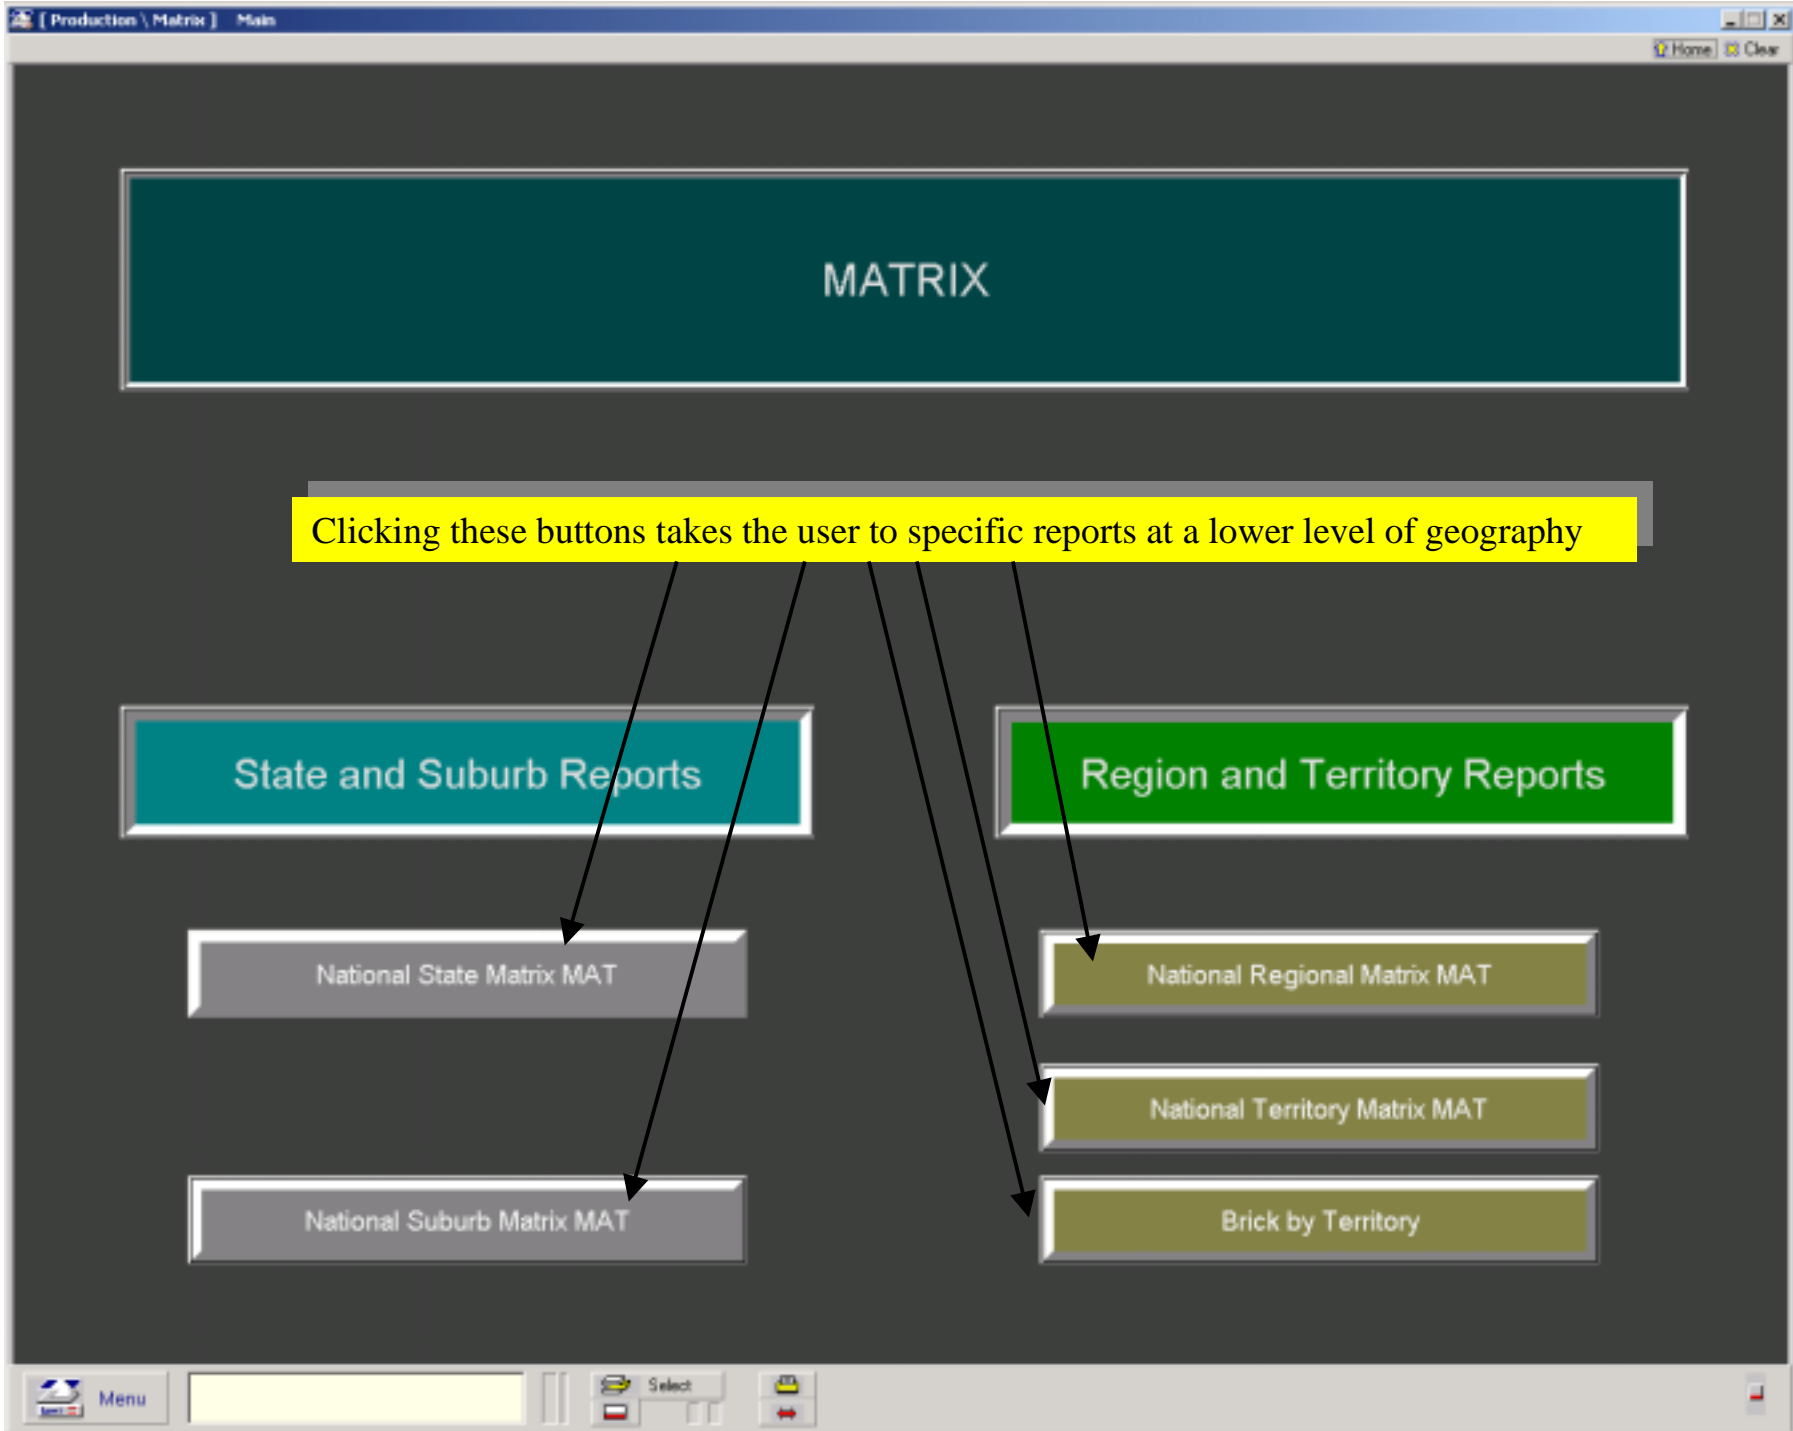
[ Production \ Matrix ] Main

Home Clear

MATRIX

Clicking these buttons takes the user to specific reports at a lower level of geography

State and Suburb Reports

Region and Territory Reports

National State Matrix MAT

National Regional Matrix MAT

National Territory Matrix MAT

National Suburb Matrix MAT

Brick by Territory

Menu

Select